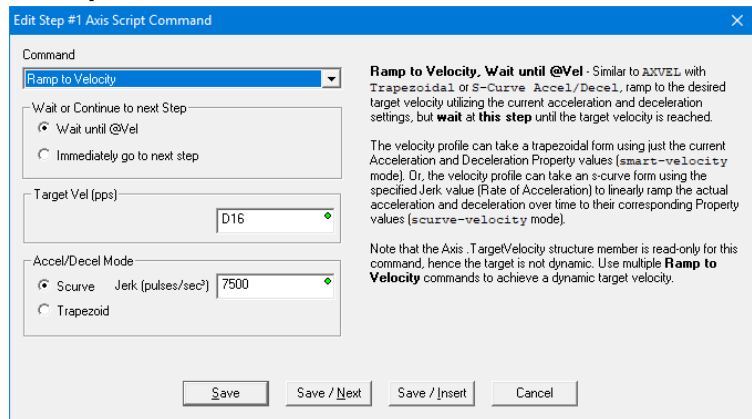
Edit Step #1 Axis Script Command

Command

Ramp to Velocity

Wait or Continue to next Step

Wait until @Vel

Immediately go to next step

Target Vel (pps)

D16

Accel/Decel Mode

Scurve

Jerk (pulses/sec³)

7500

Trapezoid

**Ramp to Velocity, Wait until @Vel** - Similar to AXVEL with Trapezoidal or S-Curve Accel/Decel, ramp to the desired target velocity utilizing the current acceleration and deceleration settings, but **wait** at **this step** until the target velocity is reached.

The velocity profile can take a trapezoidal form using just the current Acceleration and Deceleration Property values (smart-velocity mode). Or, the velocity profile can take an s-curve form using the specified Jerk value (Rate of Acceleration) to linearly ramp the actual acceleration and deceleration over time to their corresponding Property values (scurve-velocity mode).

Note that the Axis .TargetVelocity structure member is read-only for this command, hence the target is not dynamic. Use multiple **Ramp to Velocity** commands to achieve a dynamic target velocity.

Save

Save / Next

Save / Insert

Cancel